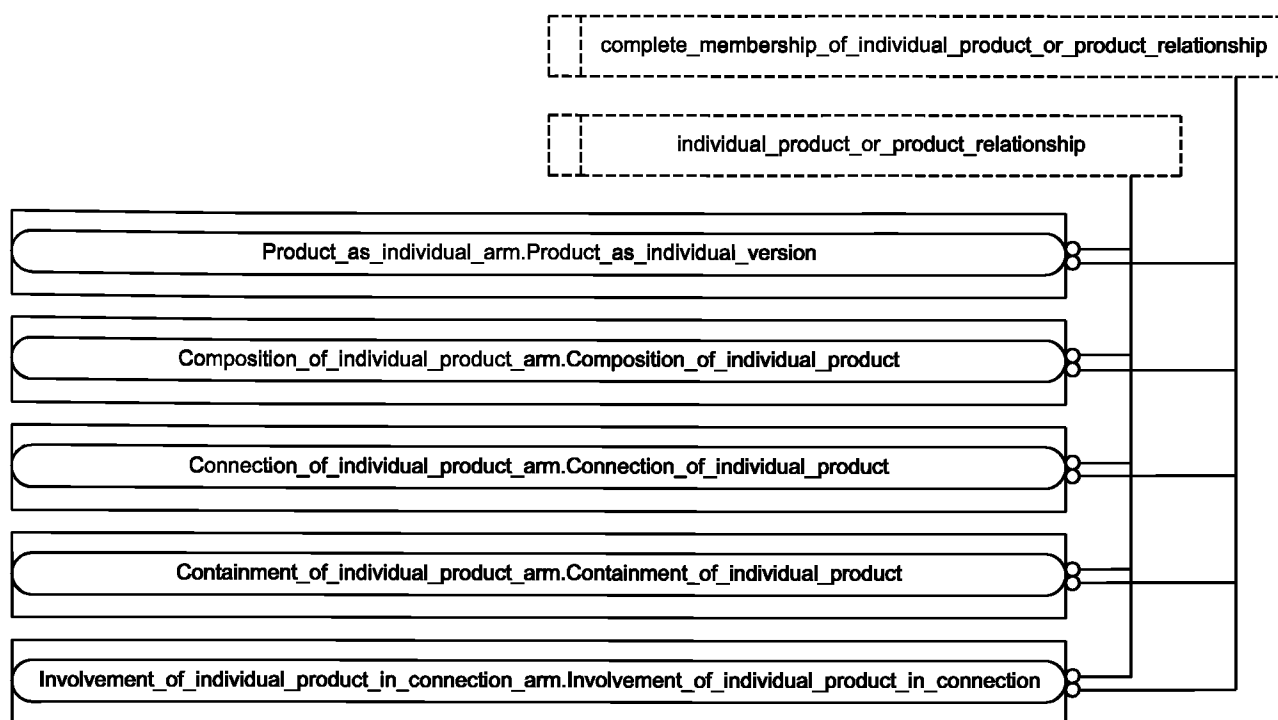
complete_membership_of_individual_product_or_product_relationship

individual_product_or_product_relationship

Product_as_individual_arm.Product_as_individual_version

Composition_of_individual_product_arm.Composition_of_individual_product

Connection_of_individual_product_arm.Connection_of_individual_product

Containment_of_individual_product_arm.Containment_of_individual_product

Involvement_of_individual_product_in_connection_arm.Involvement_of_individual_product_in_connection